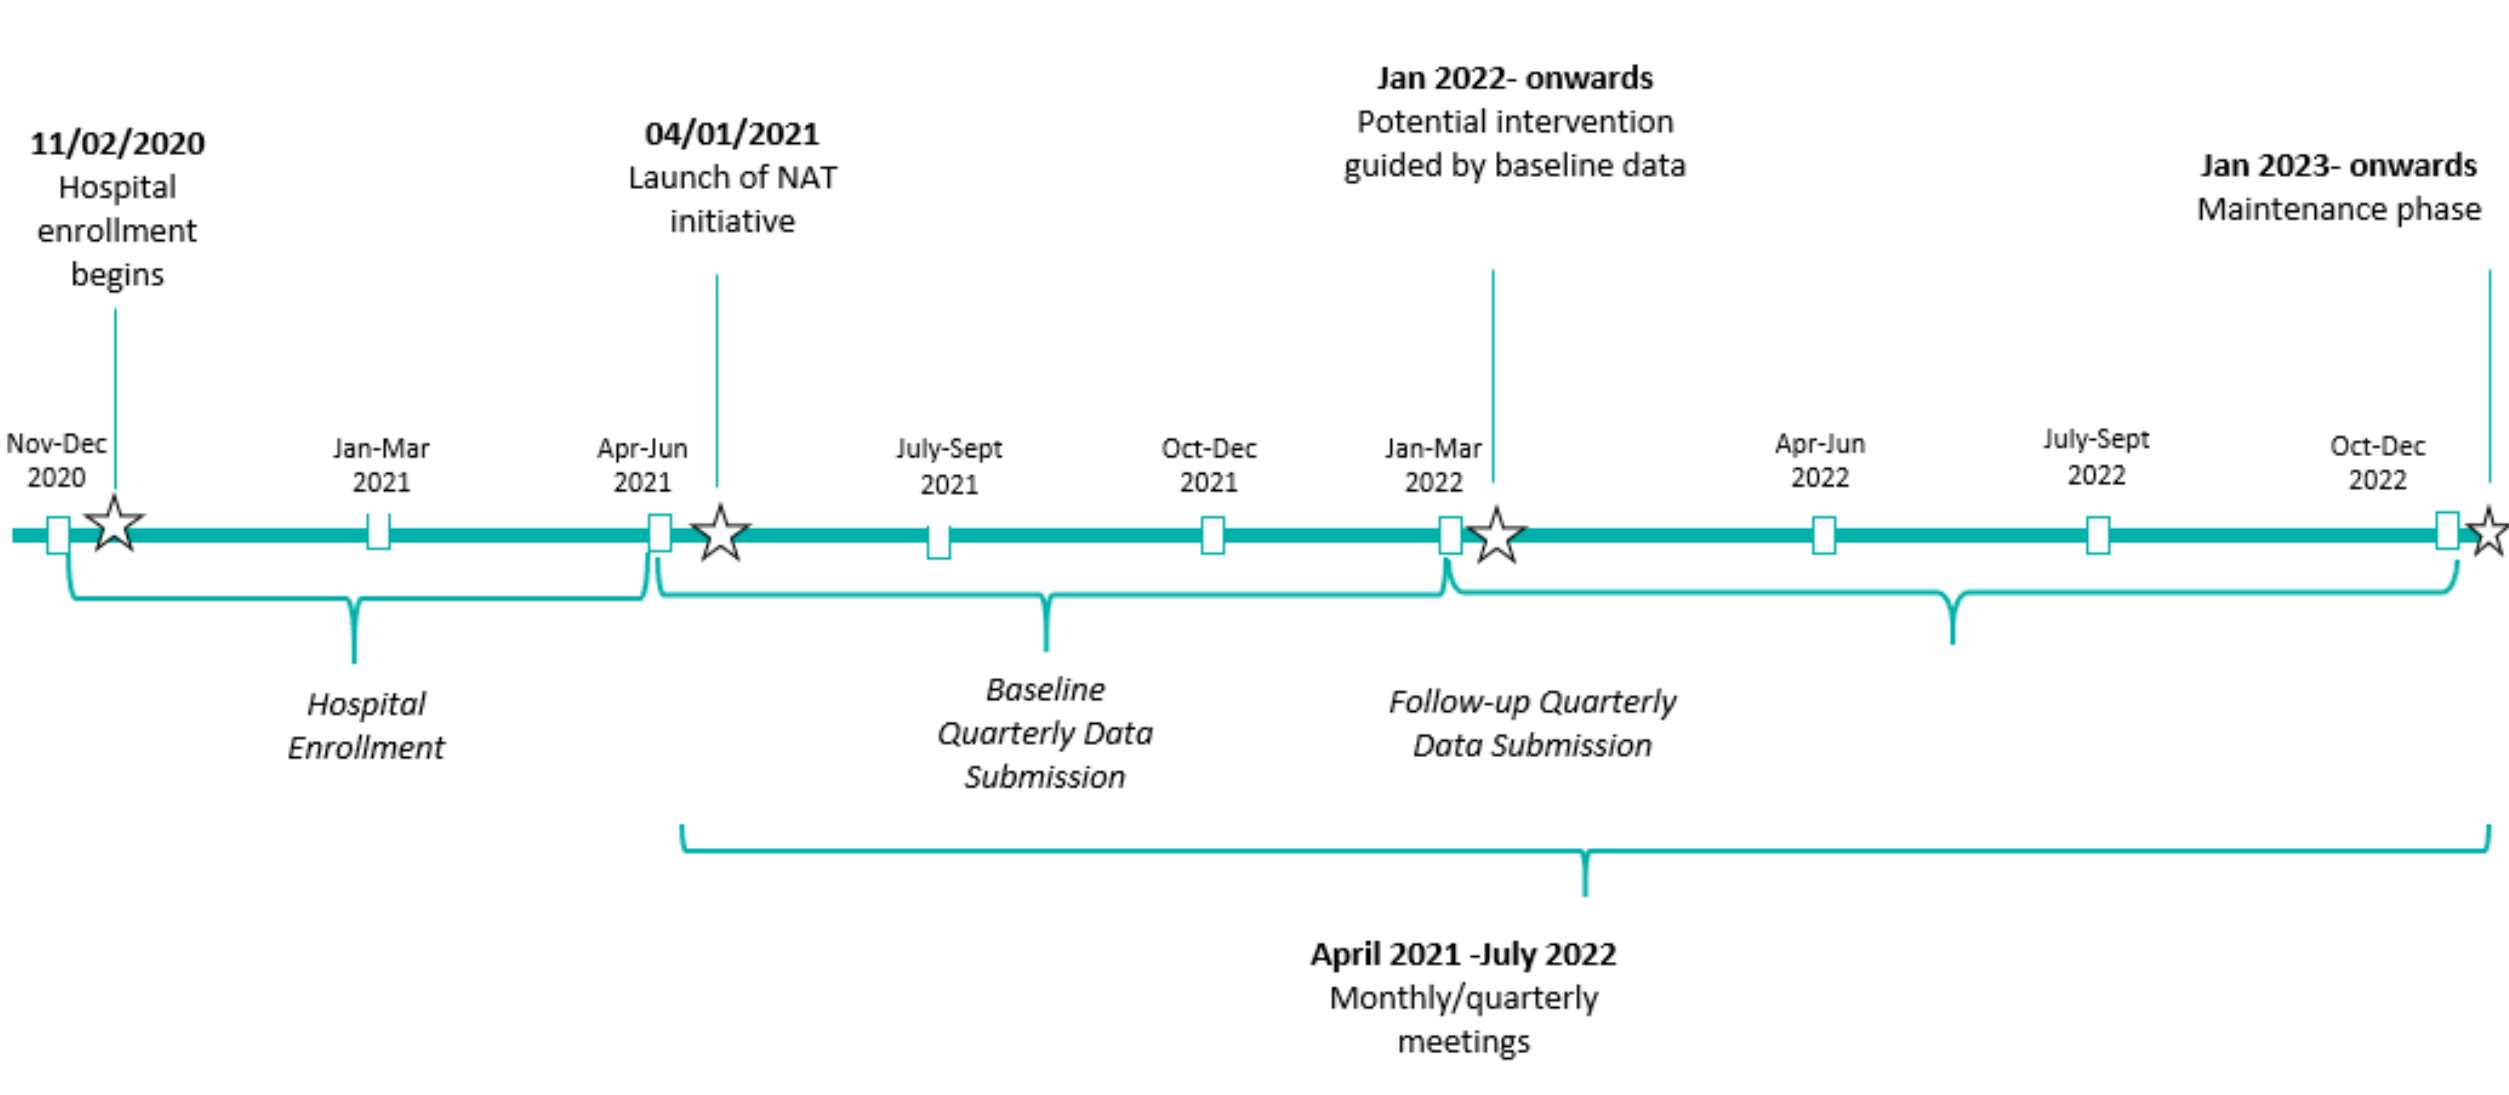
Jan 2022- onwards
Potential intervention guided by baseline data

11/02/2020
Hospital enrollment begins

04/01/2021
Launch of NAT initiative

Jan 2023- onwards
Maintenance phase

Nov-Dec 2020

Jan-Mar 2021

Apr-Jun 2021

July-Sept 2021

Oct-Dec 2021

Jan-Mar 2022

Apr-Jun 2022

July-Sept 2022

Oct-Dec 2022

*Hospital Enrollment*

*Baseline Quarterly Data Submission*

*Follow-up Quarterly Data Submission*

April 2021 -July 2022
Monthly/quarterly meetings